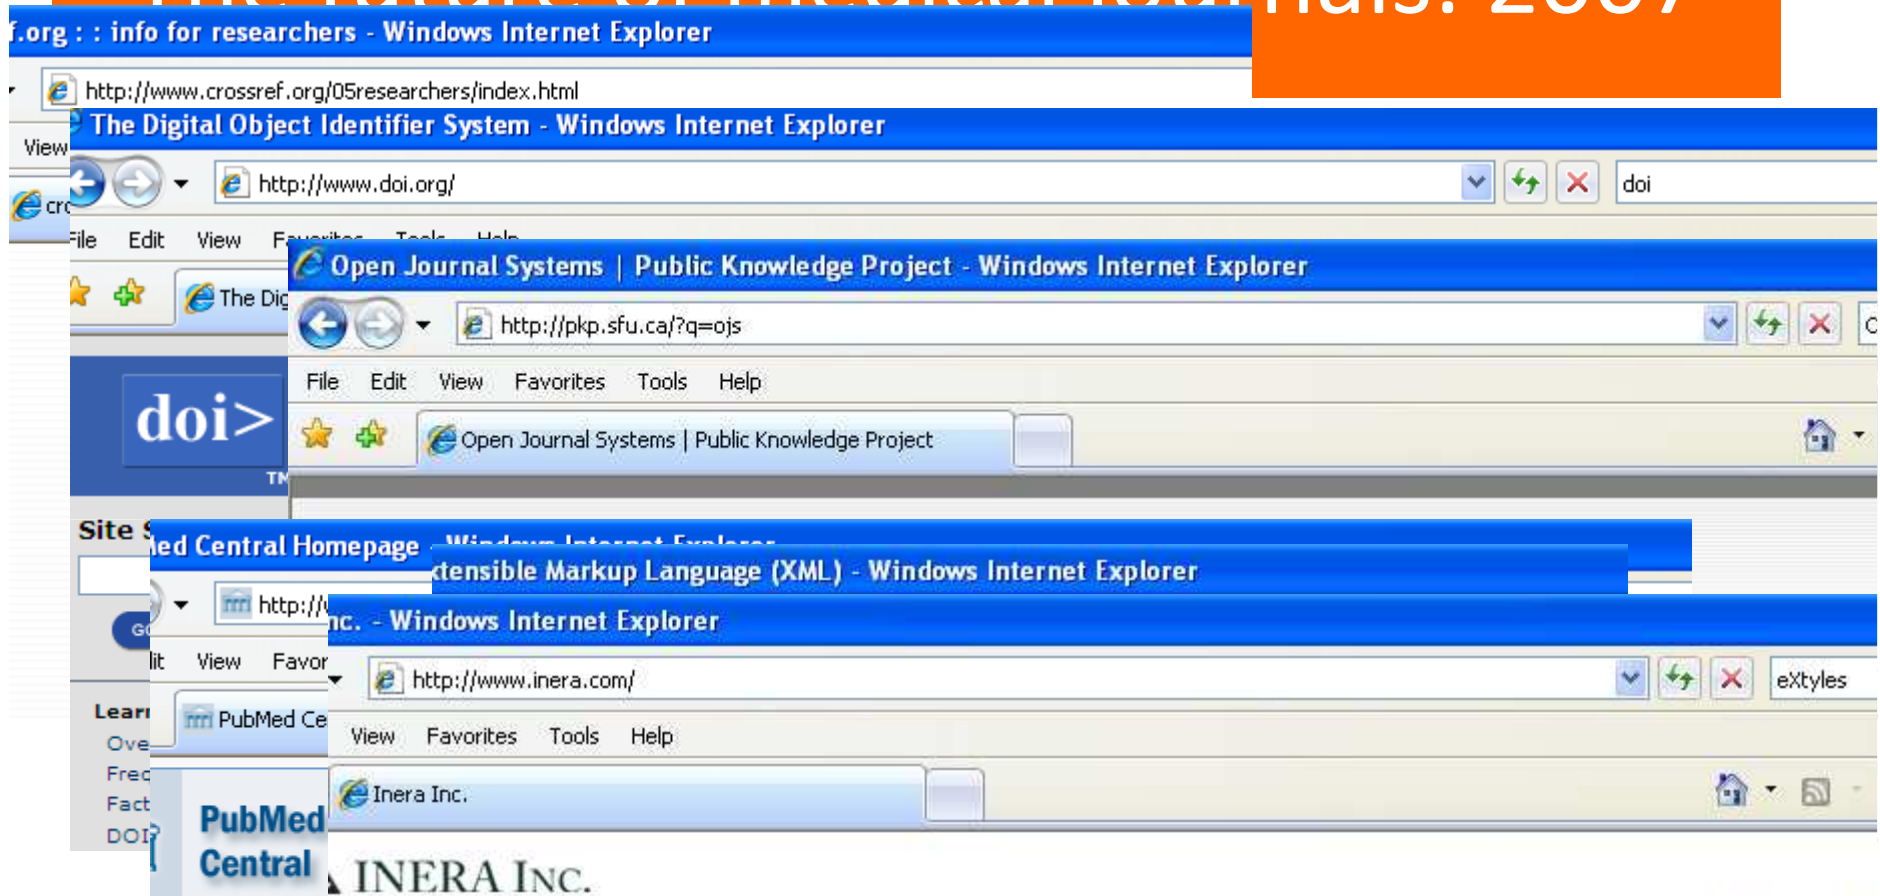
f.org : : info for researchers - Windows Internet Explorer

http://www.crossref.org/05researchers/index.html

View

cr

The Digital Object Identifier System - Windows Internet Explorer

http://www.doi.org/

doi

File Edit View

The Dig

doi>

TM

Site

Open Journal Systems | Public Knowledge Project - Windows Internet Explorer

http://pkp.sfu.ca/?q=ojs

File Edit View Favorites Tools Help

Open Journal Systems | Public Knowledge Project

ed Central Homepage

http://

lit View Favor

PubMed Ce

PubMed Central

Learn

Ove

Fred

Fact

DOI

xtensible Markup Language (XML) - Windows Internet Explorer

nc. - Windows Internet Explorer

http://www.inera.com/

eXtyles

View Favorites Tools Help

Inera Inc.

INERA INC.

nals: 2007